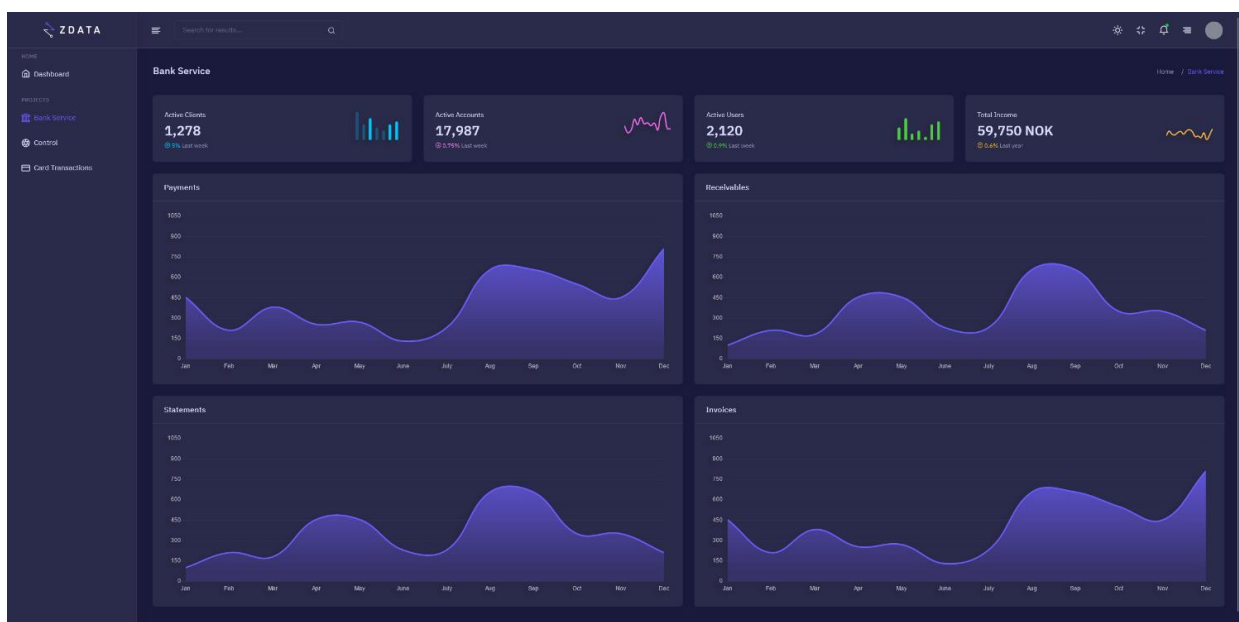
ZDATA

Search for results...

HOME
Dashboard

PROJECTS
Bank Service
Control
Card Transactions

Bank Service

Home / Bank Service

Active Clients
1,278
5% Last week

Active Accounts
17,987
0.75% Last week

Active Users
2,120
0.9% Last week

Total Income
59,750 NOK
0.6% Last year

Payments

1050
900
750
600
450
300
150
0
Jan Feb Mar Apr May June July Aug Sep Oct Nov Dec

Receivables

1050
900
750
600
450
300
150
0
Jan Feb Mar Apr May June July Aug Sep Oct Nov Dec

Statements

1050
900
750
600
450
300
150
0
Jan Feb Mar Apr May June July Aug Sep Oct Nov Dec

Invoices

1050
900
750
600
450
300
150
0
Jan Feb Mar Apr May June July Aug Sep Oct Nov Dec